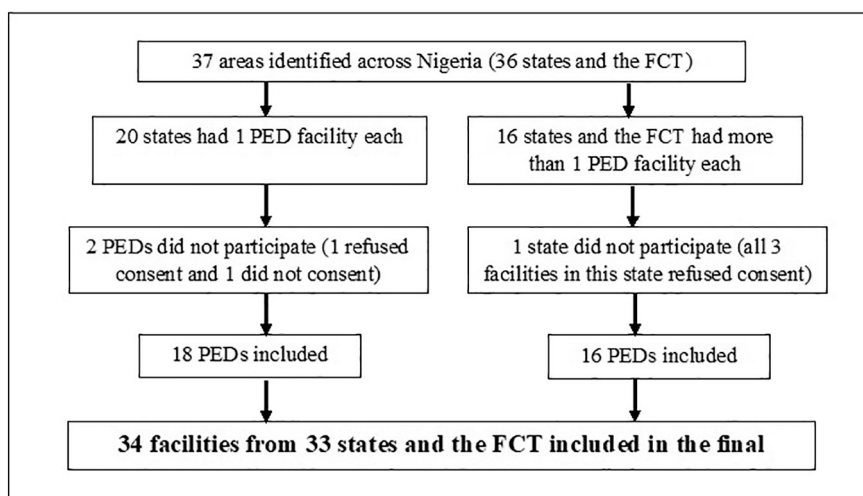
37 areas identified across Nigeria (36 states and the FCT)

20 states had 1 PED facility each

16 states and the FCT had more than 1 PED facility each

2 PEDs did not participate (1 refused consent and 1 did not consent)

1 state did not participate (all 3 facilities in this state refused consent)

18 PEDs included

16 PEDs included

34 facilities from 33 states and the FCT included in the final